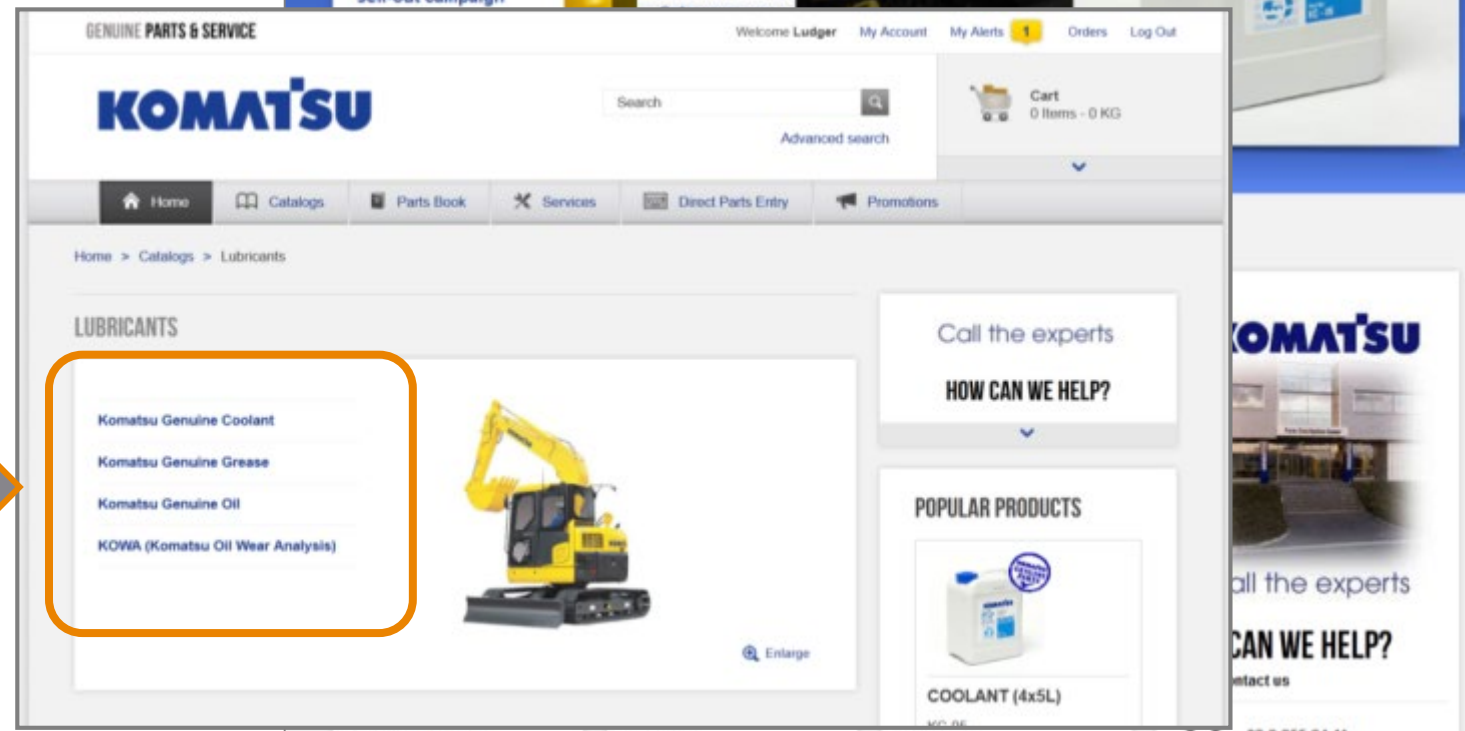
GENUINE PARTS & SERVICE

Welcome Ludger My Account My Alerts 1 Orders Log Out

KOMATSU

Search

Advanced search

Cart
0 Items - 0 KG

Home Catalogs Parts Book Services Direct Parts Entry Promotions

Home > Catalogs > Lubricants

LUBRICANTS

Komatsu Genuine Coolant

Komatsu Genuine Grease

Komatsu Genuine Oil

KOWA (Komatsu Oil Wear Analysis)

Enlarge

Call the experts

HOW CAN WE HELP?

POPULAR PRODUCTS

COOLANT (4x5L)

KOMATSU

all the experts

CAN WE HELP?

ntact us